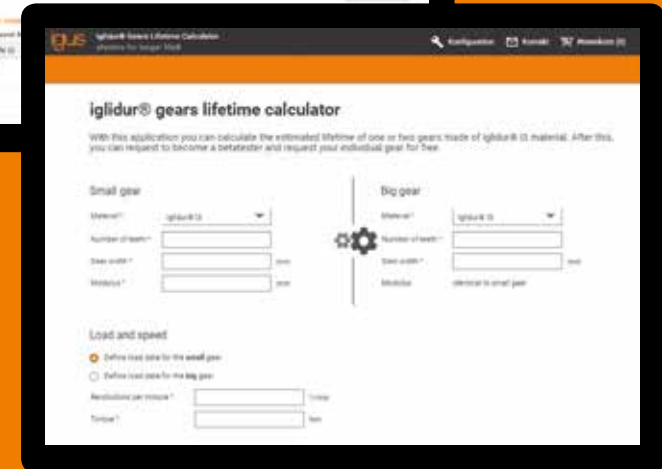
igus iglidur® Gears Lifetime Calculator
plastics for longer life®

Konfigurator Kontakt Warenkorb (0)

iglidur® gears lifetime calculator

With this application you can calculate the estimated lifetime of one or two gears made of iglidur® I3 material. After this, you can request to become a betatester and request your individual gear for free.

Small gear

Material * iglidur® I3

Number of teeth *

Gear width * mm

Modulus * mm

Big gear

Material * iglidur® I3

Number of teeth *

Gear width * mm

Modulus identical to small gear

Load and speed

Define load data for the small gear

Define load data for the big gear

Revolutions per minute * 1/min

Torque * Nm